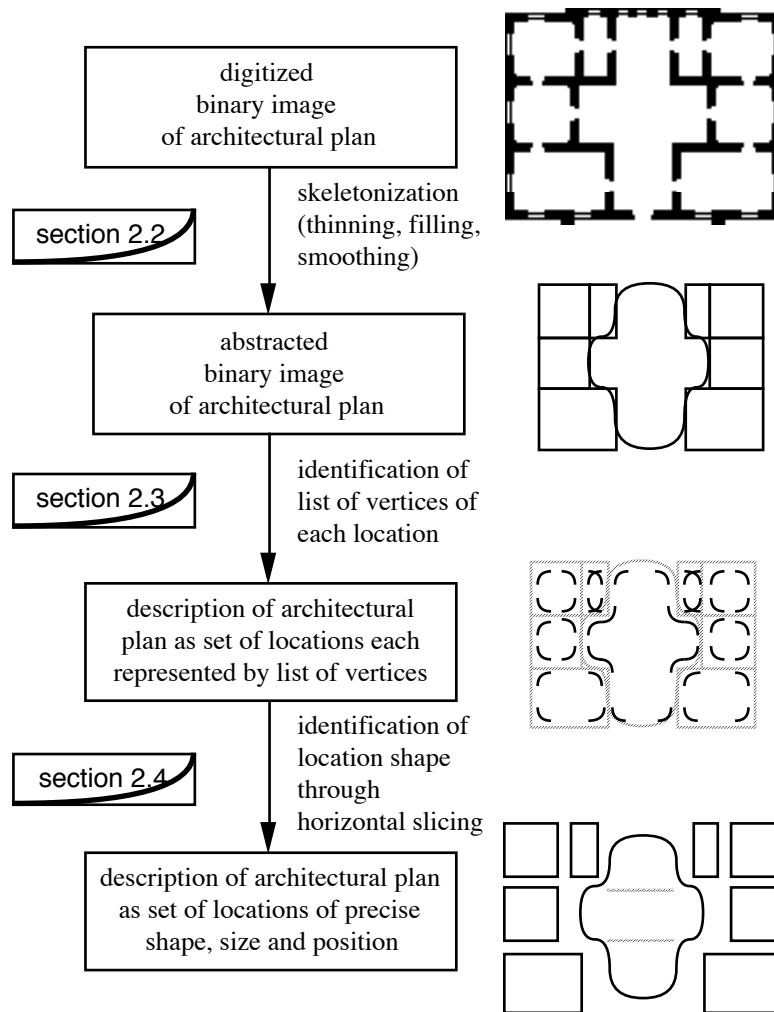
digitized binary image of architectural plan

skeletonization (thinning, filling, smoothing)

section 2.2

abstracted binary image of architectural plan

identification of list of vertices of each location

section 2.3

description of architectural plan as set of locations each represented by list of vertices

identification of location shape through horizontal slicing

section 2.4

description of architectural plan as set of locations of precise shape, size and position